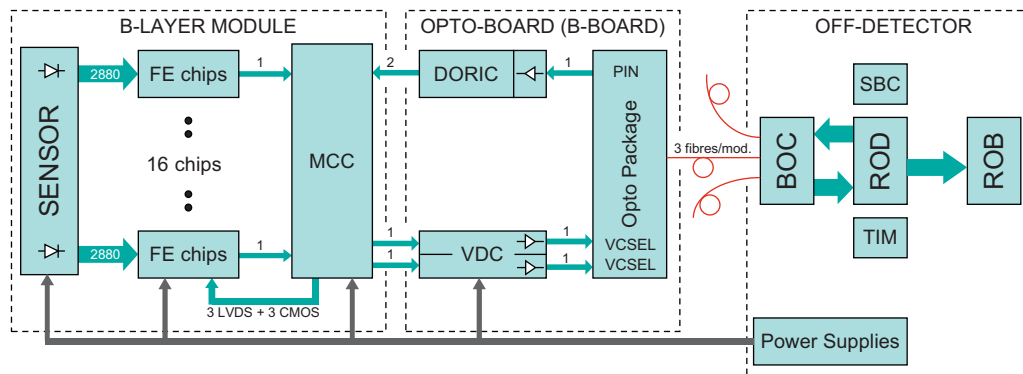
B-LAYER MODULE

OPTO-BOARD (B-BOARD)

OFF-DETECTOR

SENSOR

2880

FE chips

16 chips

2880

FE chips

1

1

MCC

3 LVDS + 3 CMOS

2

DORIC

1

PIN

Opto Package

VCSEL

VCSEL

1

1

VDC

1

1

3 fibres/mod.

BOC

ROD

ROB

SBC

TIM

Power Supplies